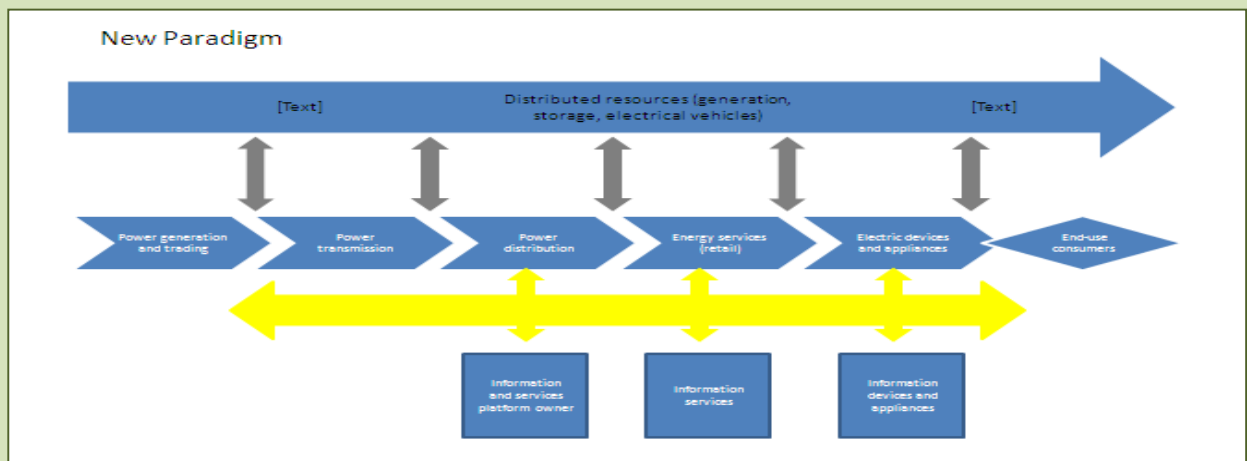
New Paradigm

[Text]

Distributed resources (generation, storage, electrical vehicles)

[Text]

Power generation and trading

Power transmission

Power distribution

Energy services (retail)

Electric devices and appliances

End-use consumers

Information and services platform owner

Information services

Information devices and appliances